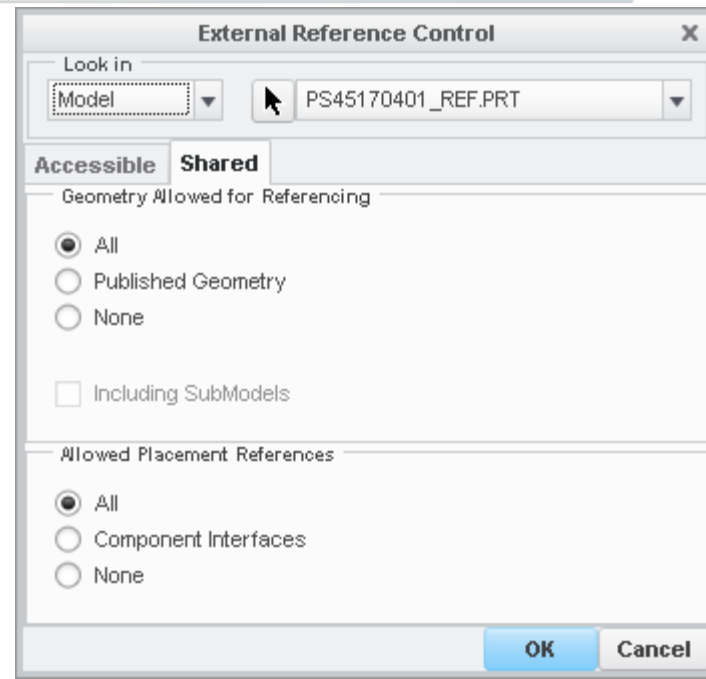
External Reference Control

Look in

Model

PS45170401_REF.PRT

Accessible

Shared

Geometry Allowed for Referencing

All

Published Geometry

None

Including SubModels

Allowed Placement References

All

Component Interfaces

None

OK

Cancel